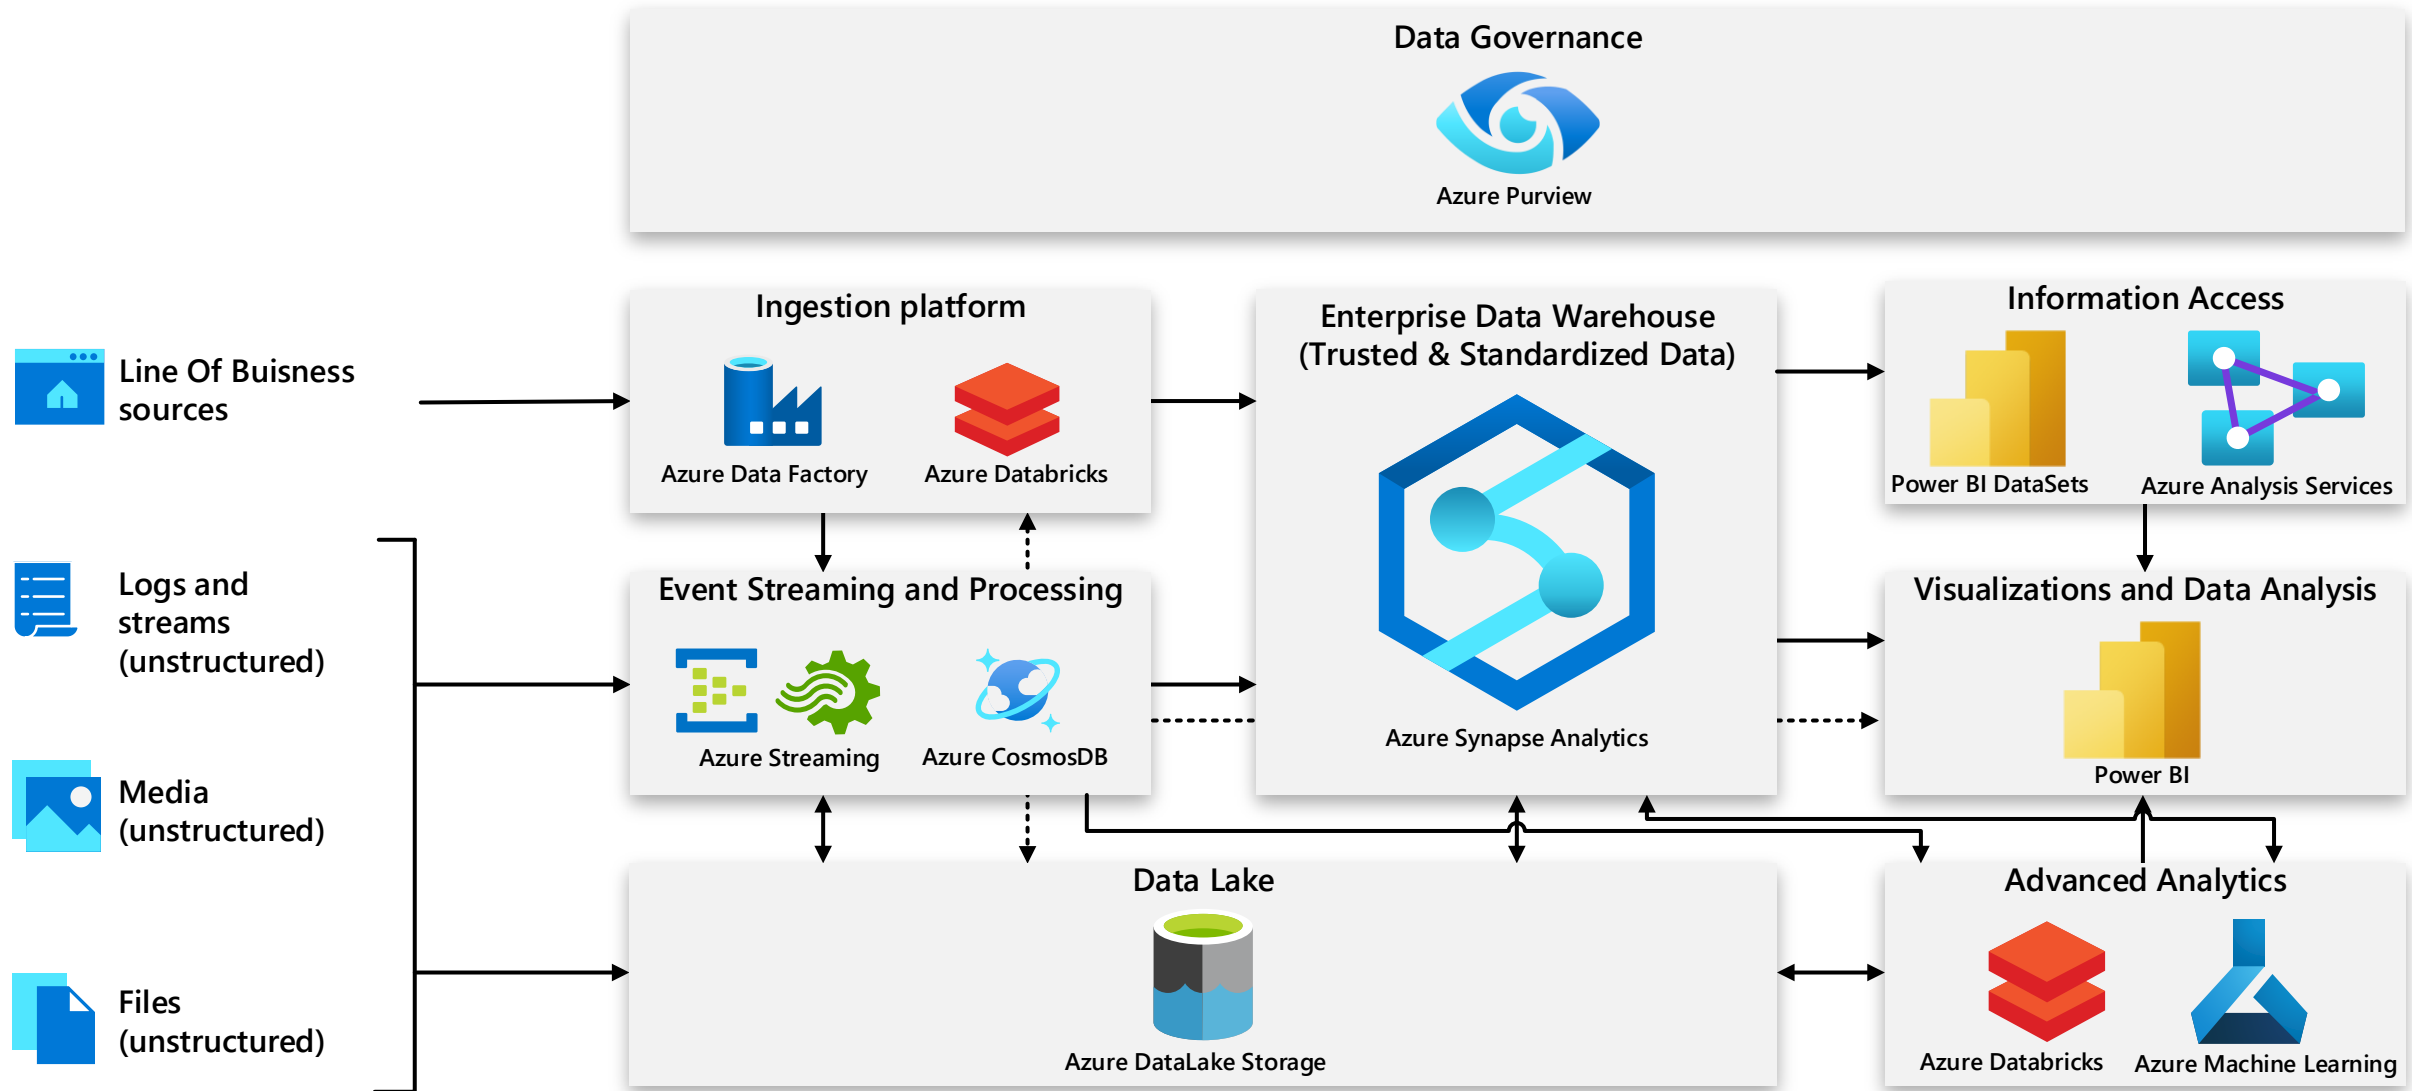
Data Governance

Azure Purview

Line Of Buisness sources

Logs and streams (unstructured)

Media (unstructured)

Files (unstructured)

Ingestion platform

Azure Data Factory

Azure Databricks

Event Streaming and Processing

Azure Streaming

Azure CosmosDB

Enterprise Data Warehouse (Trusted & Standardized Data)

Azure Synapse Analytics

Information Access

Power BI DataSets

Azure Analysis Services

Visualizations and Data Analysis

Power BI

Data Lake

Azure DataLake Storage

Advanced Analytics

Azure Databricks

Azure Machine Learning